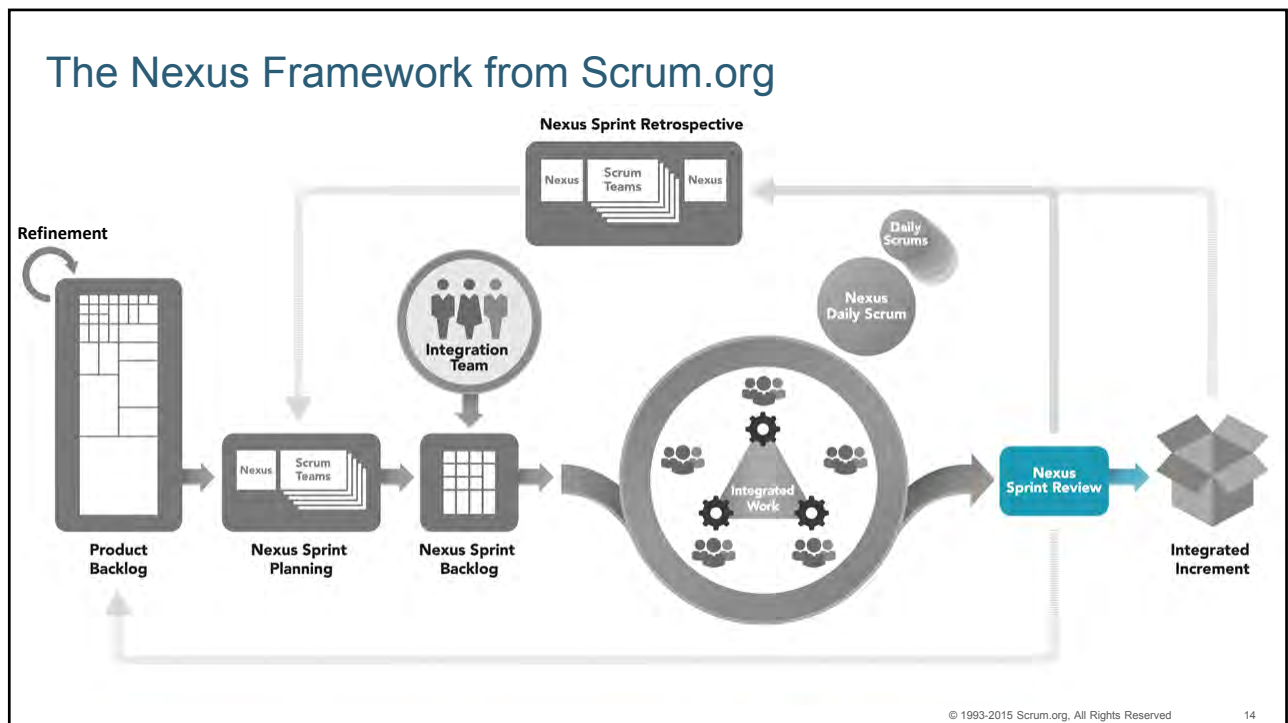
The Nexus Framework from Scrum.org

Nexus Sprint Retrospective

Nexus

Scrum Teams

Nexus

Refinement

Daily Scrums

Nexus Daily Scrum

Integration Team

Integrated Work

Nexus

Scrum Teams

Nexus Sprint Review

Product Backlog

Nexus Sprint Planning

Nexus Sprint Backlog

Integrated Increment

© 1993-2015 Scrum.org, All Rights Reserved

14